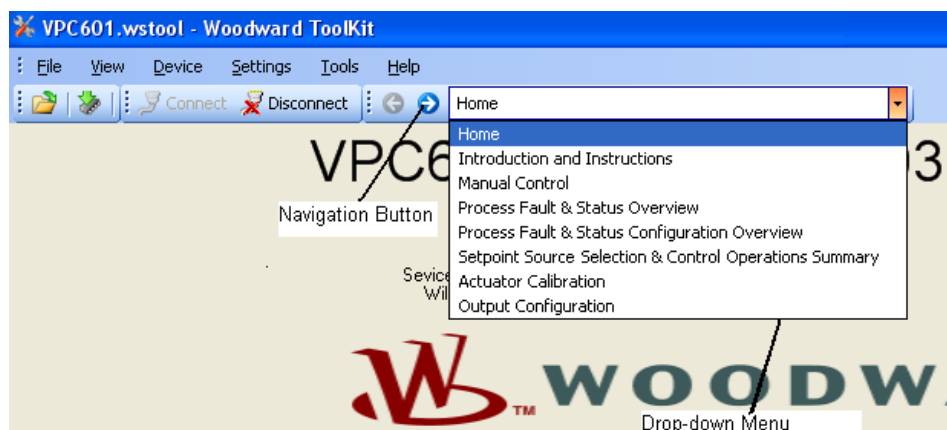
VPC601.wstool - Woodward ToolKit

File View Device Settings Tools Help

Connect Disconnect Home

Home
Introduction and Instructions
Manual Control
Process Fault & Status Overview
Process Fault & Status Configuration Overview
Setpoint Source Selection & Control Operations Summary
Actuator Calibration
Output Configuration

VPC6 03

Navigation Button

Sevic
Wil

TM WOODW

Drop-down Menu